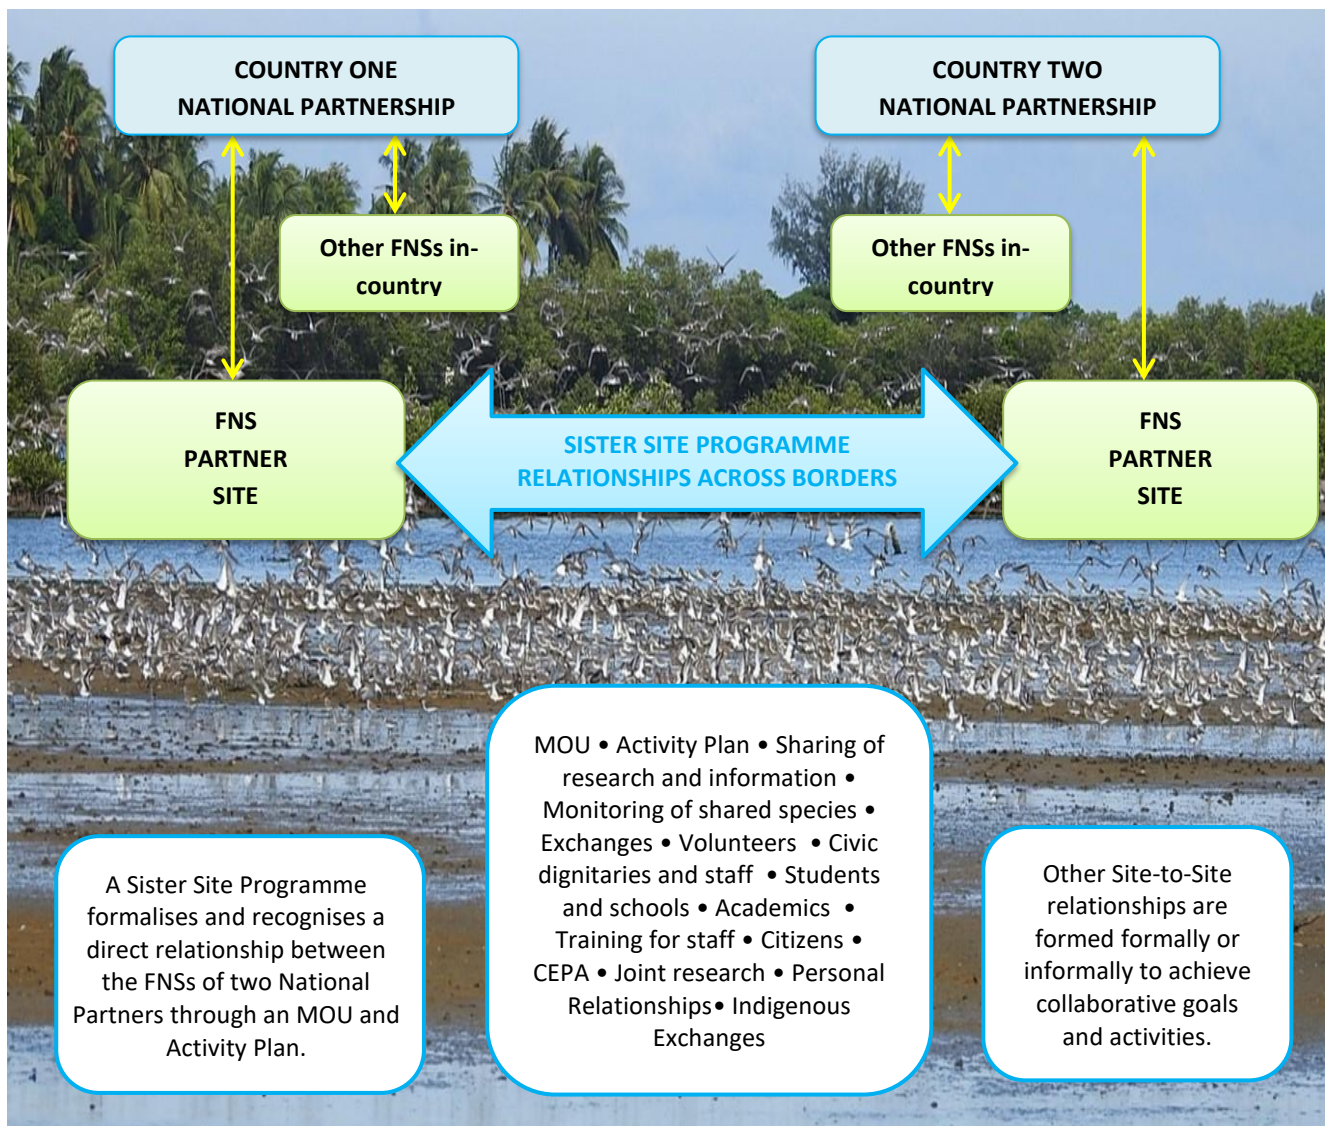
COUNTRY ONE
NATIONAL PARTNERSHIP

COUNTRY TWO
NATIONAL PARTNERSHIP

Other FNSs in-country

Other FNSs in-country

FNS
PARTNER
SITE

SISTER SITE PROGRAMME
RELATIONSHIPS ACROSS BORDERS

FNS
PARTNER
SITE

A Sister Site Programme formalises and recognises a direct relationship between the FNSs of two National Partners through an MOU and Activity Plan.

MOU • Activity Plan • Sharing of research and information • Monitoring of shared species • Exchanges • Volunteers • Civic dignitaries and staff • Students and schools • Academics • Training for staff • Citizens • CEPA • Joint research • Personal Relationships• Indigenous Exchanges

Other Site-to-Site relationships are formed formally or informally to achieve collaborative goals and activities.